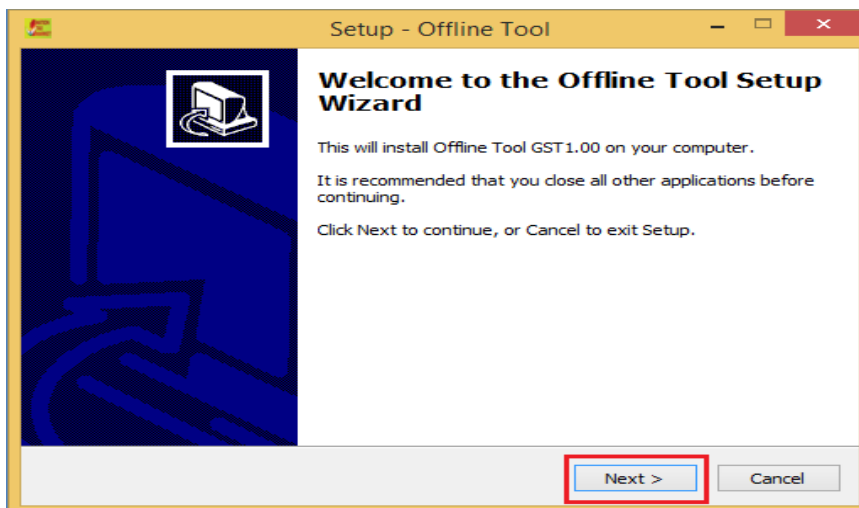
Setup - Offline Tool

Welcome to the Offline Tool Setup Wizard

This will install Offline Tool GST1.00 on your computer.

It is recommended that you close all other applications before continuing.

Click Next to continue, or Cancel to exit Setup.

Next >

Cancel